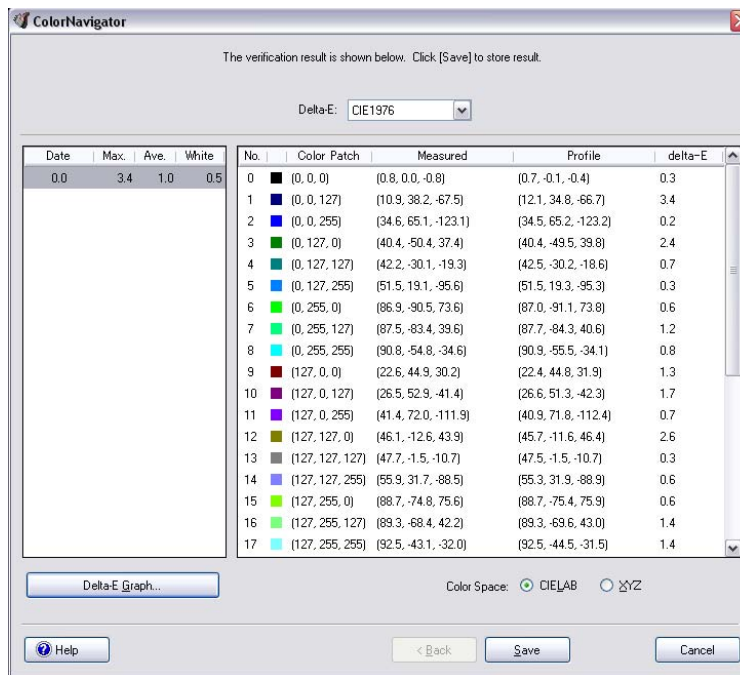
ColorNavigator

The verification result is shown below. Click [Save] to store result.

Delta-E: CIE1976

| Date | Max. | Ave. | White |
|---|---|---|---|
| 0.0 | 3.4 | 1.0 | 0.5 |

| No. | Color Patch | Measured | Profile | delta-E |
|---|---|---|---|---|
| 0 | (0, 0, 0) | (0.8, 0.0, -0.8) | (0.7, -0.1, -0.4) | 0.3 |
| 1 | (0, 0, 127) | (10.9, 38.2, -67.5) | (12.1, 34.8, -66.7) | 3.4 |
| 2 | (0, 0, 255) | (34.6, 65.1, -123.1) | (34.5, 65.2, -123.2) | 0.2 |
| 3 | (0, 127, 0) | (40.4, -50.4, 37.4) | (40.4, -49.5, 39.8) | 2.4 |
| 4 | (0, 127, 127) | (42.2, -30.1, -19.3) | (42.5, -30.2, -18.6) | 0.7 |
| 5 | (0, 127, 255) | (51.5, 19.1, -95.6) | (51.5, 19.3, -95.3) | 0.3 |
| 6 | (0, 255, 0) | (86.9, -90.5, 73.6) | (87.0, -91.1, 73.8) | 0.6 |
| 7 | (0, 255, 127) | (87.5, -83.4, 39.6) | (87.7, -84.3, 40.6) | 1.2 |
| 8 | (0, 255, 255) | (90.8, -54.8, -34.6) | (90.9, -55.5, -34.1) | 0.8 |
| 9 | (127, 0, 0) | (22.6, 44.9, 30.2) | (22.4, 44.8, 31.9) | 1.3 |
| 10 | (127, 0, 127) | (26.5, 52.9, -41.4) | (26.6, 51.3, -42.3) | 1.7 |
| 11 | (127, 0, 255) | (41.4, 72.0, -111.9) | (40.9, 71.8, -112.4) | 0.7 |
| 12 | (127, 127, 0) | (46.1, -12.6, 43.9) | (45.7, -11.6, 46.4) | 2.6 |
| 13 | (127, 127, 127) | (47.7, -1.5, -10.7) | (47.5, -1.5, -10.7) | 0.3 |
| 14 | (127, 127, 255) | (55.9, 31.7, -88.5) | (55.3, 31.9, -88.9) | 0.6 |
| 15 | (127, 255, 0) | (88.7, -74.8, 75.6) | (88.7, -75.4, 75.9) | 0.6 |
| 16 | (127, 255, 127) | (89.3, -68.4, 42.2) | (89.3, -69.6, 43.0) | 1.4 |
| 17 | (127, 255, 255) | (92.5, -43.1, -32.0) | (92.5, -44.5, -31.5) | 1.4 |

Delta-E Graph...

Color Space: CIELAB XYZ

Help | < Back | Save | Cancel